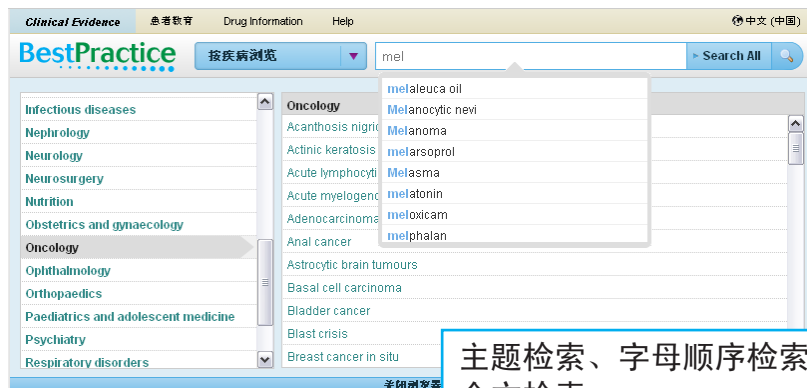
Clinical Evidence 患者教育 Drug Information Help 中文 (中国)

BestPractice 按疾病浏览 mel Search All

melaleuca oil
Melanocytic nevi
Melanoma
melarsoprol
Melasma
melatonin
meloxicam
melphalan

Infectious diseases
Nephrology
Neurology
Neurosurgery
Nutrition
Obstetrics and gynaecology
Oncology
Ophthalmology
Orthopaedics
Paediatrics and adolescent medicine
Psychiatry
Respiratory disorders

Oncology
Acanthosis nigric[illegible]
Actinic keratosis
Acute lymphocyti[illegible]
Acute myelogen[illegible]
Adenocarcinoma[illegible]
Anal cancer
Astrocytic brain tumours
Basal cell carcinoma
Bladder cancer
Blast crisis
Breast cancer in situ

主题检索、字母顺序检索
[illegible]